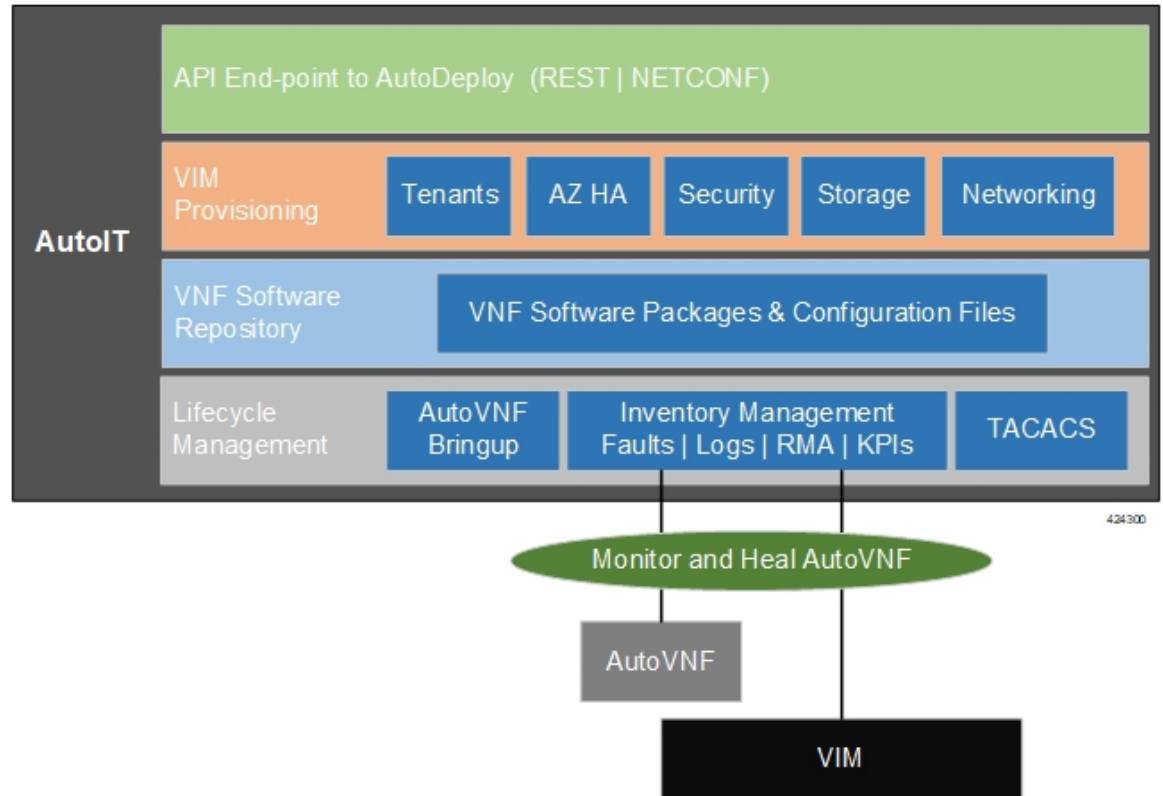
AutoIT

API End-point to AutoDeploy (REST | NETCONF)

VIM Provisioning

Tenants

AZ HA

Security

Storage

Networking

VNF Software Repository

VNF Software Packages & Configuration Files

Lifecycle Management

AutoVNF Bringup

Inventory Management Faults | Logs | RMA | KPIs

TACACS

424300

Monitor and Heal AutoVNF

AutoVNF

VIM